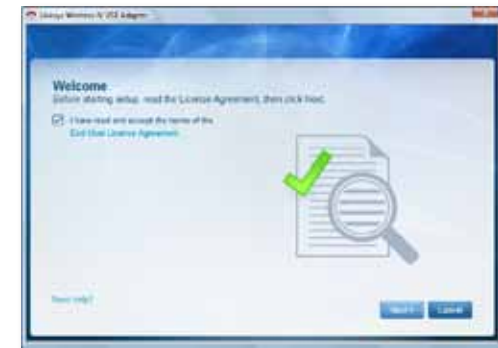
Linksys Wireless-N USB Adapter

Welcome
Before starting setup, read the License Agreement, then click Next.

I have read and accept the terms of the End User License Agreement

Need help?

Next Cancel